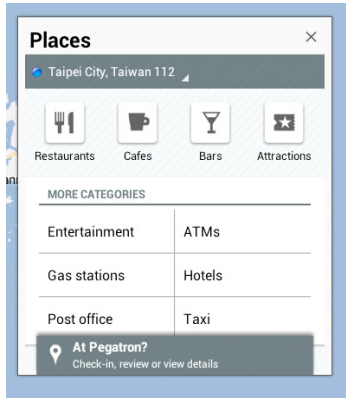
Places ×

Taipei City, Taiwan 112

Restaurants Cafes Bars Attractions

MORE CATEGORIES

| Entertainment | ATMs |
|---|---|
| Gas stations | Hotels |
| Post office | Taxi |

At Pegatron?
Check-in, review or view details